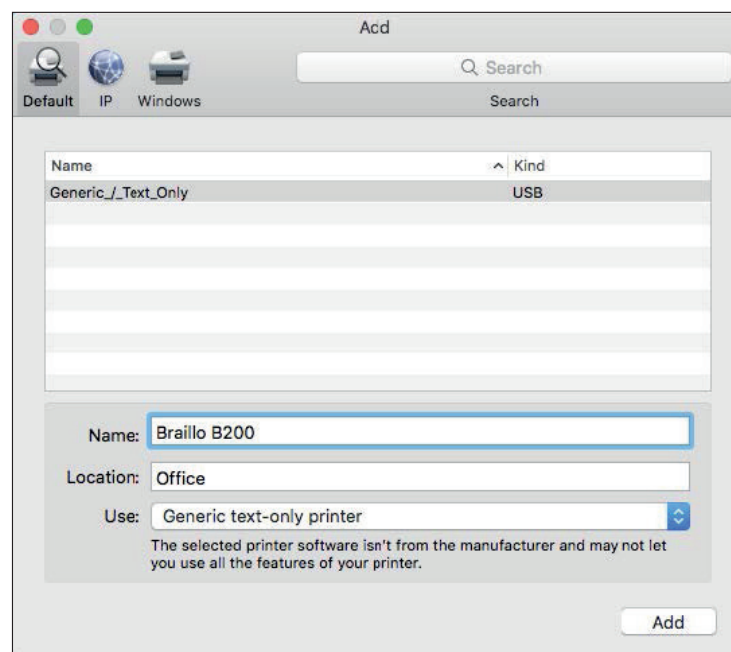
Acd

Default IP Windows

Search

Search

| Name | Kind |
|---|---|
| Generic_/_Text_Only | USB |

Name: Braillo B200

Location: Office

Use: Generic text-only printer

The selected printer software isn't from the manufacturer and may not let you use all the features of your printer.

Add